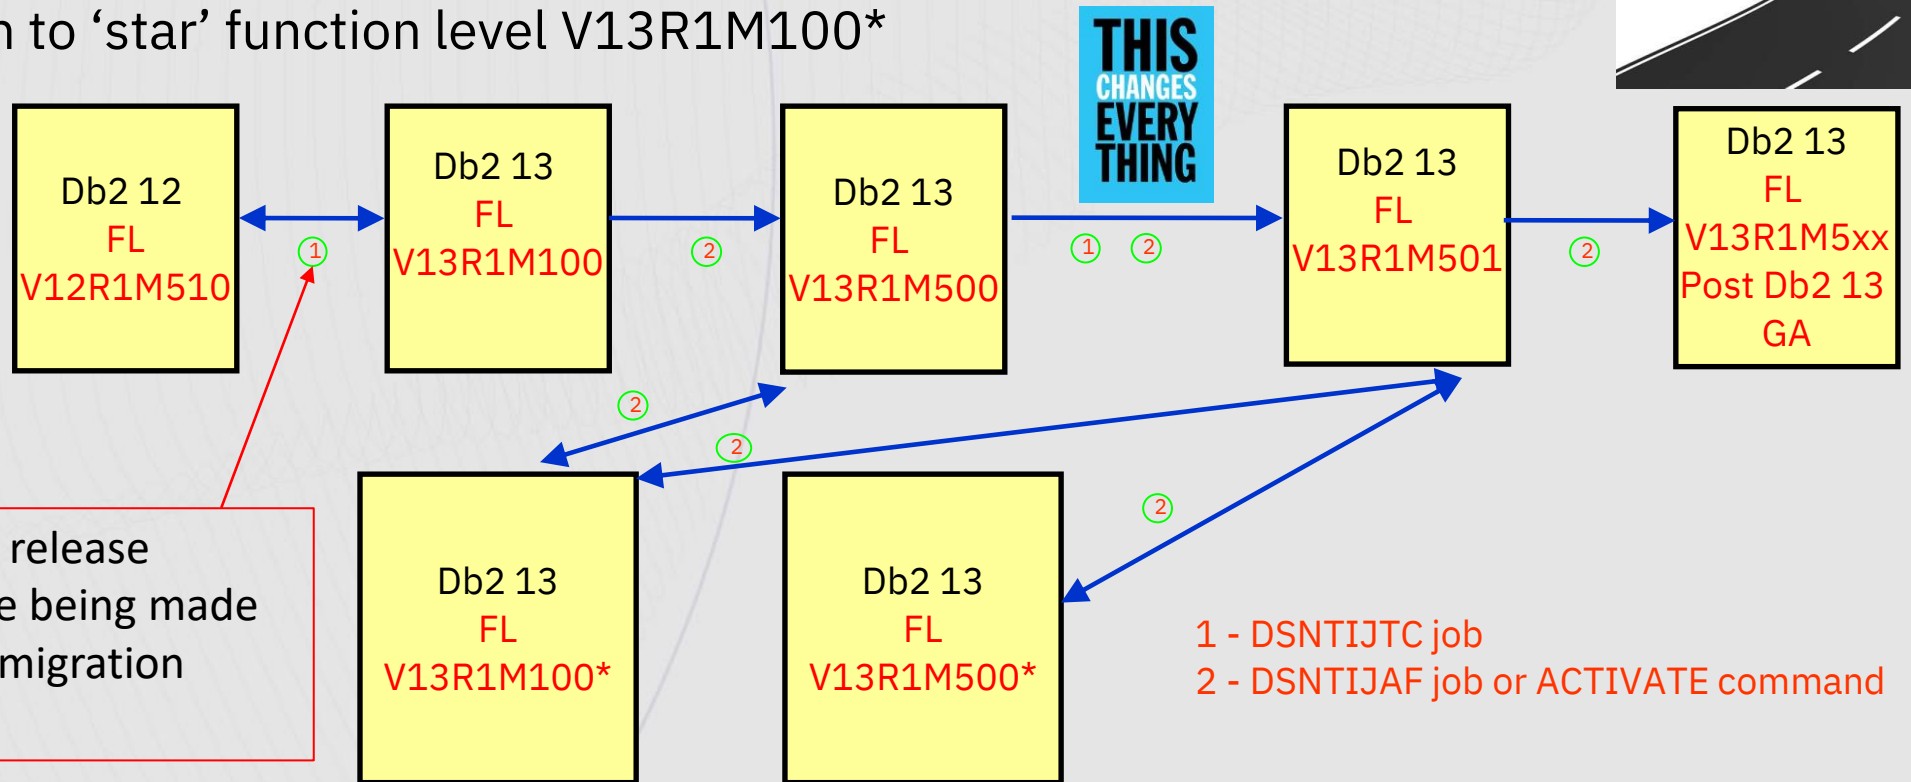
n to ‘star’ function level V13R1M100*

THIS CHANGES EVERY THING

Db2 12
FL
V12R1M510

1

Db2 13
FL
V13R1M100

2

Db2 13
FL
V13R1M500

1 2

Db2 13
FL
V13R1M501

2

Db2 13
FL
V13R1M5xx
Post Db2 13
GA

2

2

2

release
e being made
migration

Db2 13
FL
V13R1M100*

Db2 13
FL
V13R1M500*

1 - DSNTIJTC job
2 - DSNTIJAF job or ACTIVATE command